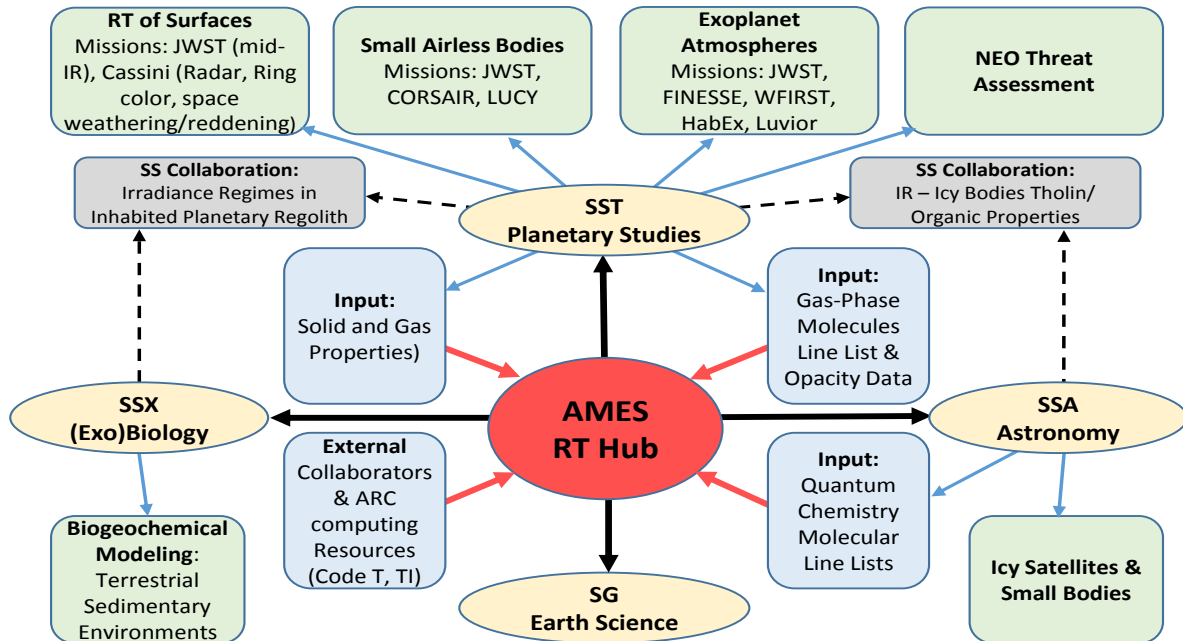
RT of Surfaces
Missions: JWST (mid-IR), Cassini (Radar, Ring color, space weathering/reddening)

Small Airless Bodies
Missions: JWST, CORSAIR, LUCY

Exoplanet Atmospheres
Missions: JWST, FINESSE, WFIRST, HabEx, Luvior

NEO Threat Assessment

SS Collaboration:
Irradiance Regimes in Inhabited Planetary Regolith

SST
Planetary Studies

SS Collaboration:
IR – Icy Bodies Tholin/ Organic Properties

Input:
Solid and Gas Properties)

Input:
Gas-Phase Molecules Line List & Opacity Data

SSX
(Exo)Biology

AMES
RT Hub

SSA
Astronomy

External
Collaborators & ARC computing Resources (Code T, TI)

Input:
Quantum Chemistry Molecular Line Lists

Biogeochemical Modeling:
Terrestrial Sedimentary Environments

SG
Earth Science

Icy Satellites & Small Bodies